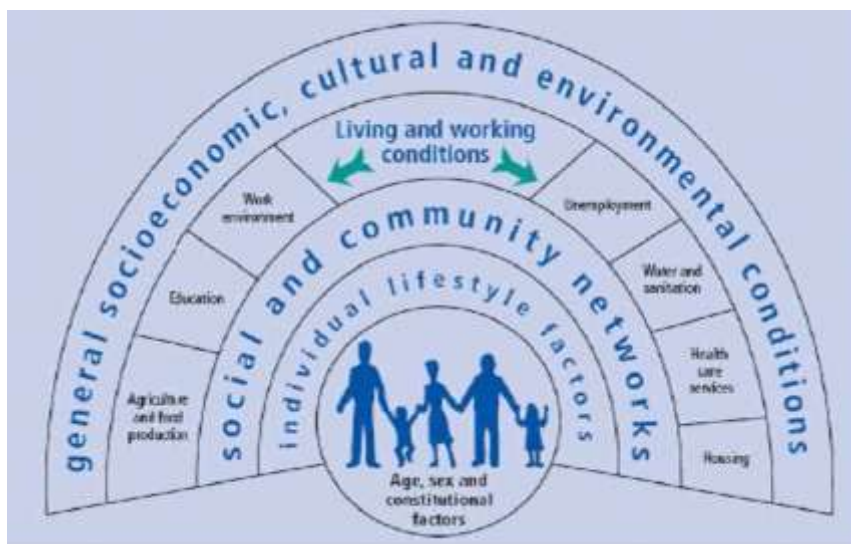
general socioeconomic, cultural and environmental conditions

Living and working conditions

Agriculture and food production

Education

Work environment

Unemployment

Water and sanitation

Health care services

Housing

social and community networks

individual lifestyle factors

Age, sex and constitutional factors